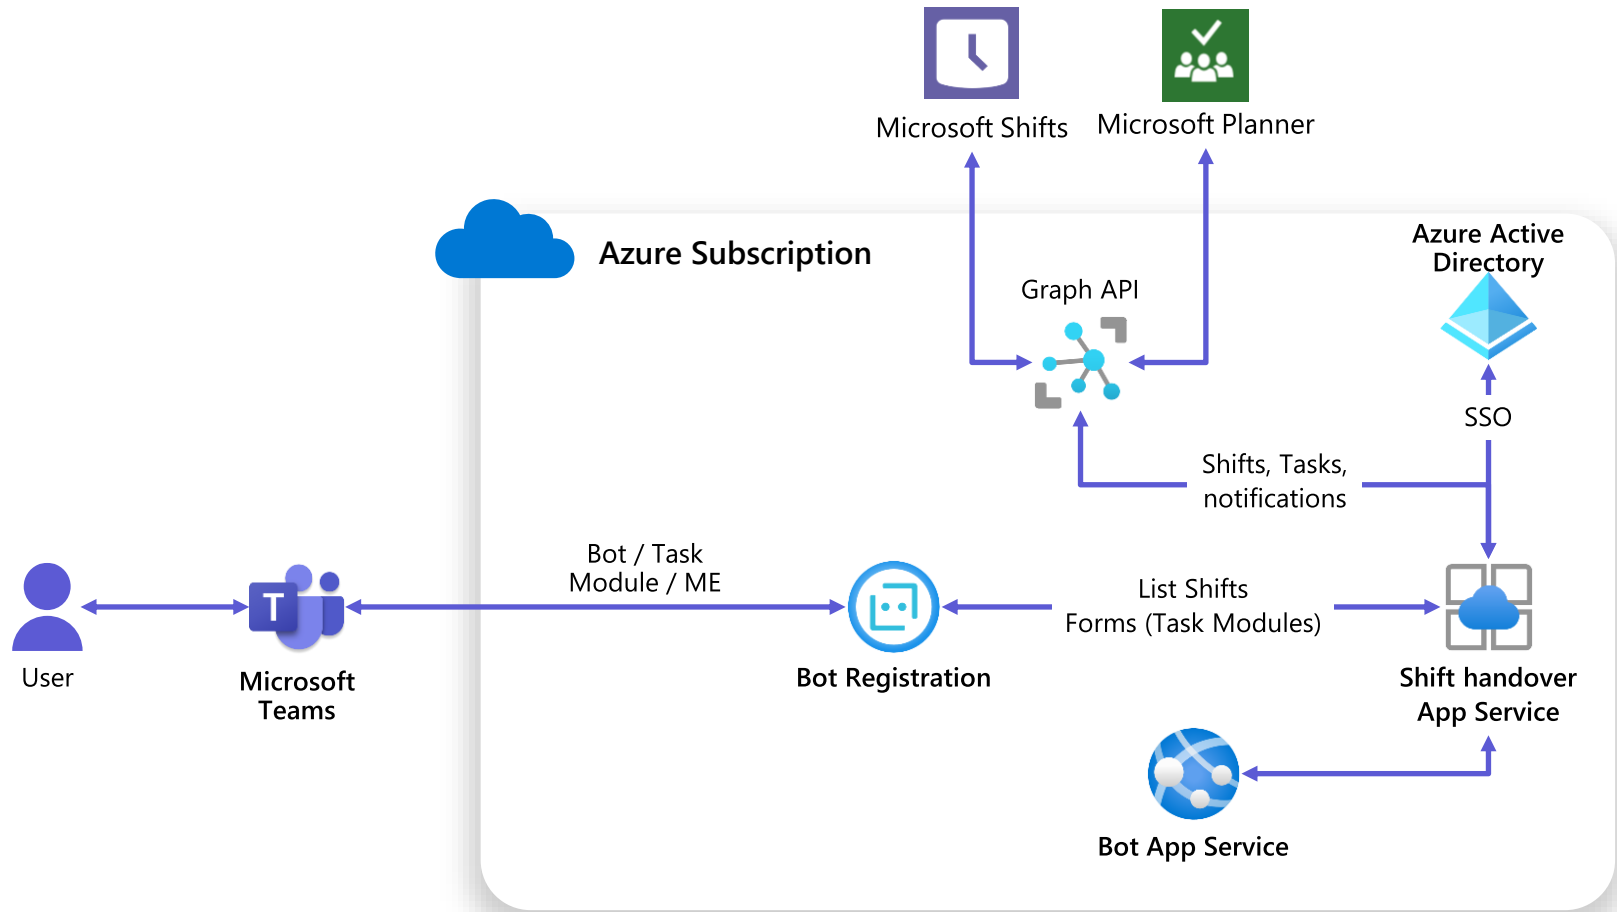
Microsoft Shifts

Microsoft Planner

Azure Subscription

Graph API

Azure Active Directory

SSO

Shifts, Tasks, notifications

User

T

Microsoft Teams

Bot / Task Module / ME

Bot Registration

List Shifts Forms (Task Modules)

Shift handover App Service

Bot App Service